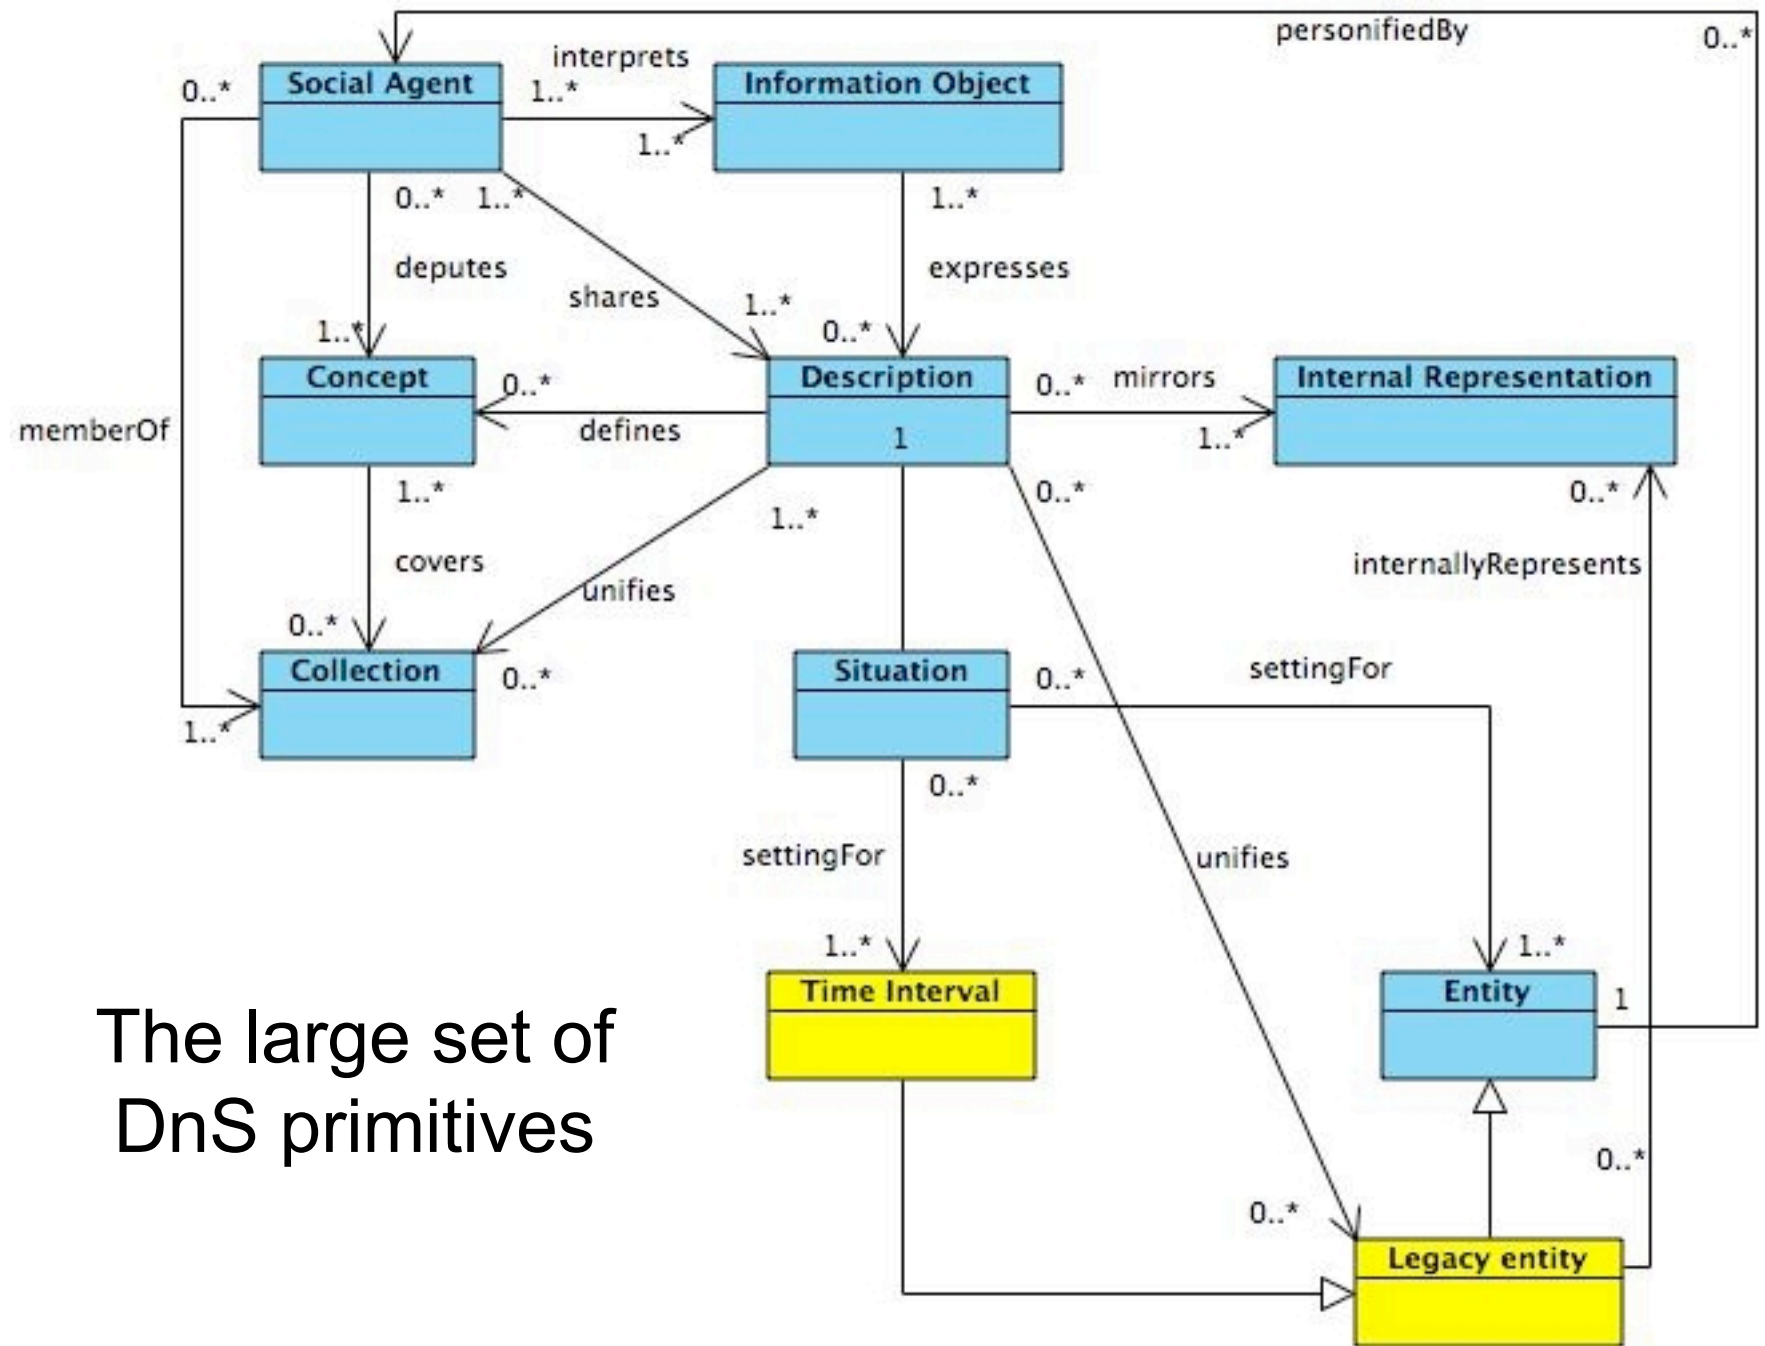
personifiedBy
0..*
interprets
0..*
Social Agent
1..*
Information Object
1..*
0..*
1..*
1..*
deputes
expresses
shares
1..*
1..*
0..*
Concept
0..*
Description
0..*
mirrors
Internal Representation
memberOf
defines
1
1..*
1..*
0..*
0..*
1..*
covers
internallyRepresents
unifies
0..*
Collection
0..*
Situation
0..*
settingFor
1..*
0..*
settingFor
unifies
1..*
1..*
Time Interval
Entity
1
The large set of DnS primitives
0..*
0..*
Legacy entity